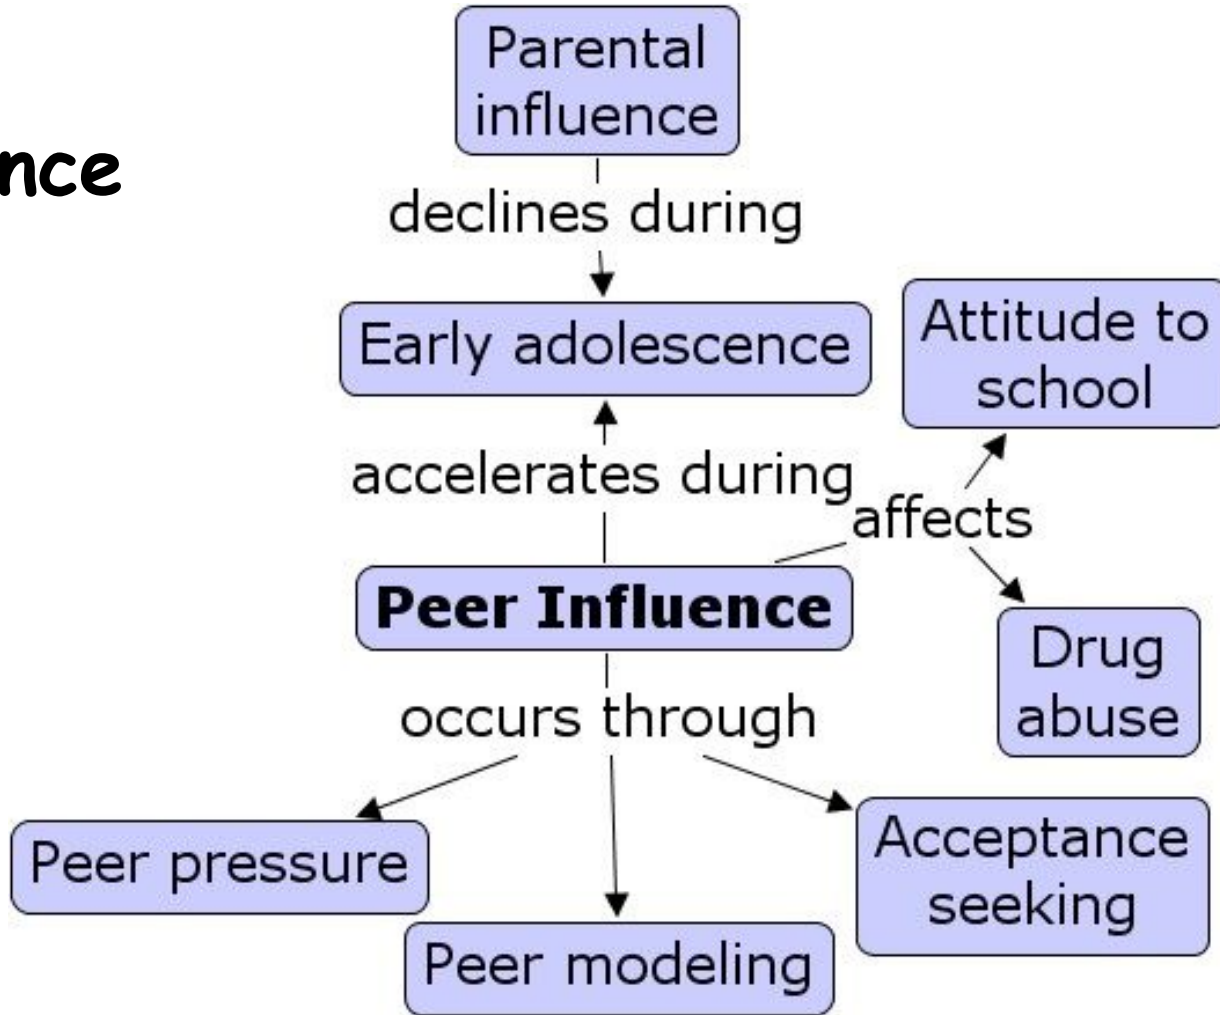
nce

Parental influence

declines during

Early adolescence

Attitude to school

accelerates during

affects

Peer Influence

Drug abuse

occurs through

Peer pressure

Peer modeling

Acceptance seeking